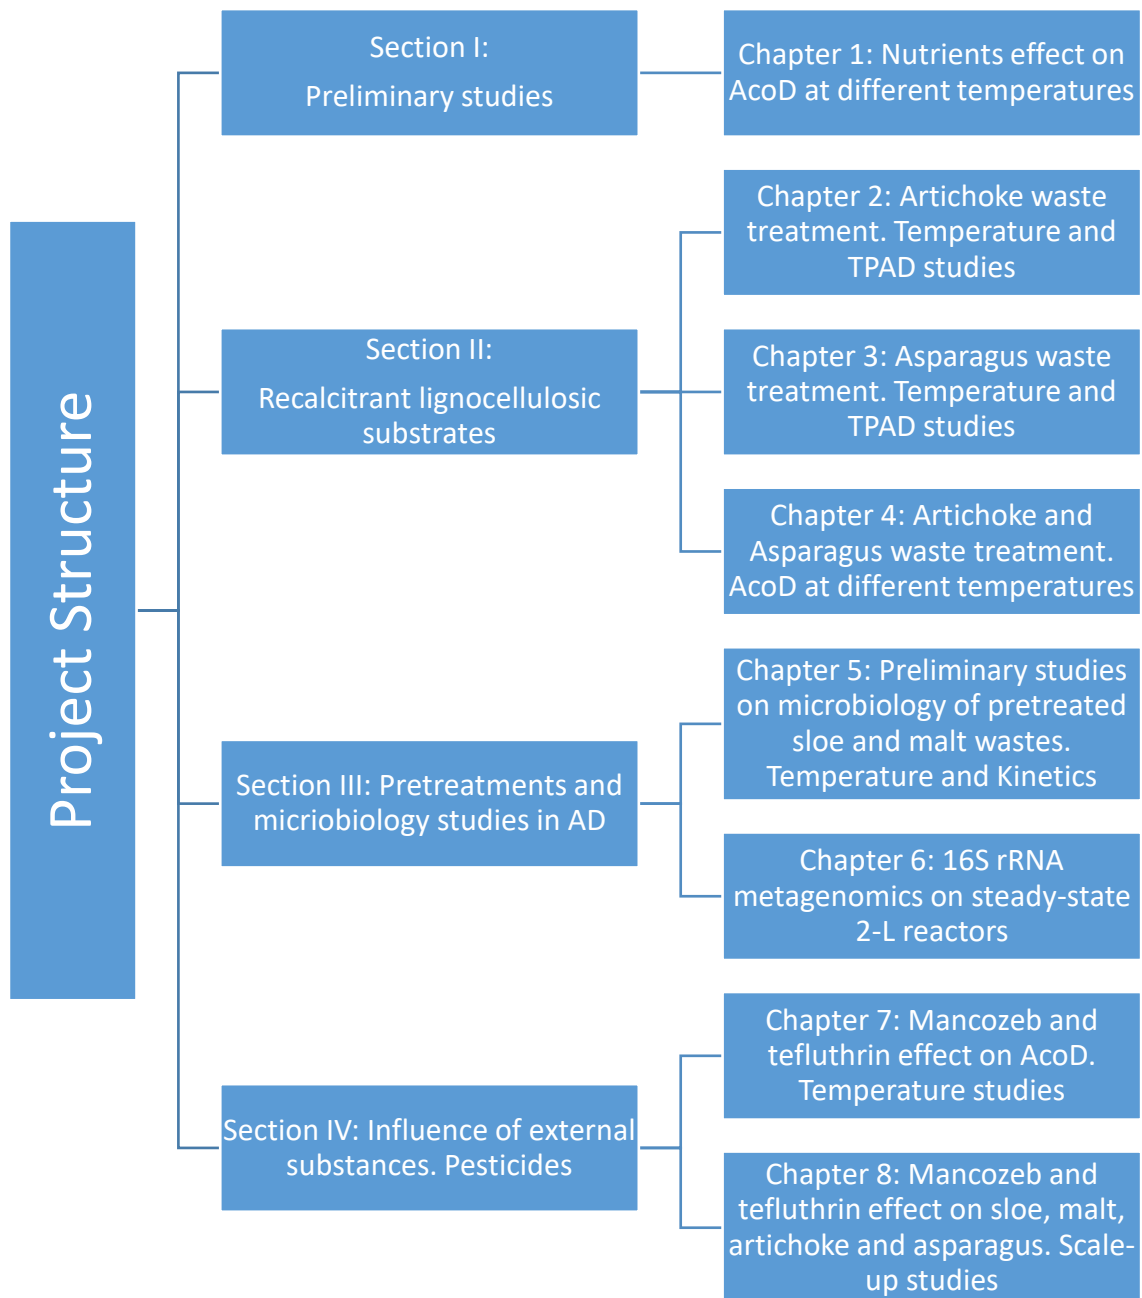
Project Structure

Section I:

Preliminary studies

Chapter 1: Nutrients effect on AcoD at different temperatures

Section II:

Recalcitrant lignocellulosic substrates

Chapter 2: Artichoke waste treatment. Temperature and TPAD studies

Chapter 3: Asparagus waste treatment. Temperature and TPAD studies

Chapter 4: Artichoke and Asparagus waste treatment. AcoD at different temperatures

Section III: Pretreatments and micriobiology studies in AD

Chapter 5: Preliminary studies on microbiology of pretreated sloe and malt wastes. Temperature and Kinetics

Chapter 6: 16S rRNA metagenomics on steady-state 2-L reactors

Section IV: Influence of external substances. Pesticides

Chapter 7: Mancozeb and tefluthrin effect on AcoD. Temperature studies

Chapter 8: Mancozeb and tefluthrin effect on sloe, malt, artichoke and asparagus. Scale-up studies